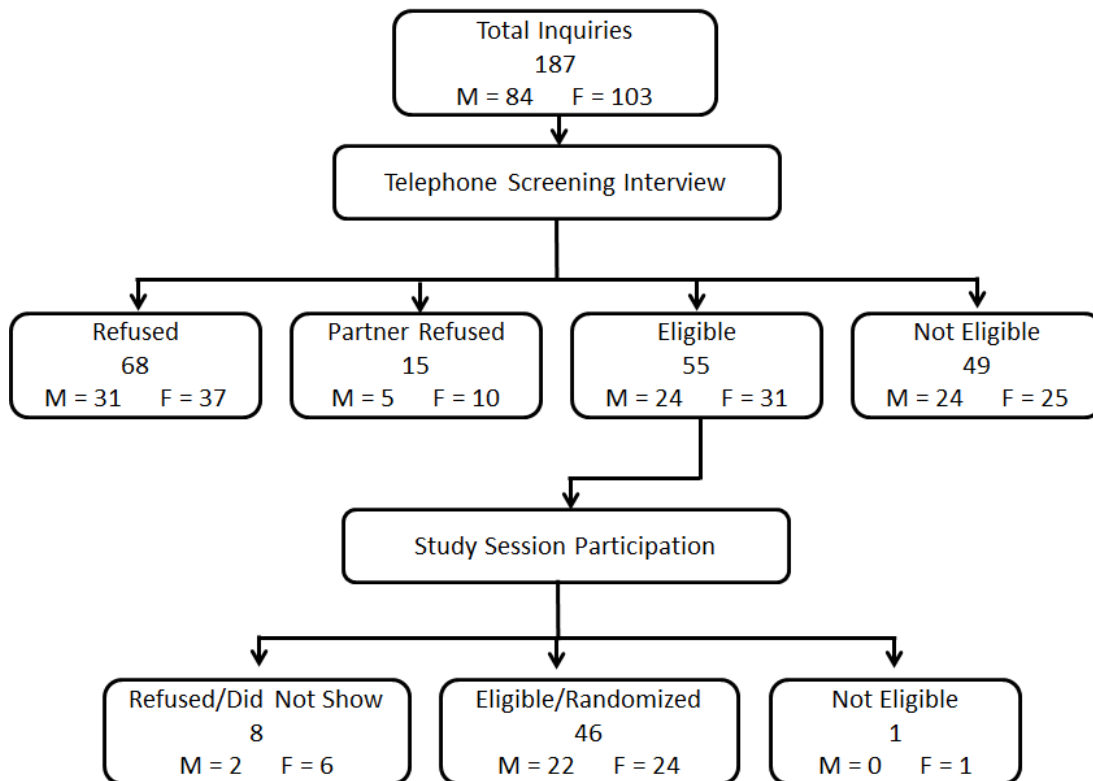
Total Inquiries
187
M = 84 F = 103

Telephone Screening Interview

Refused
68
M = 31 F = 37

Partner Refused
15
M = 5 F = 10

Eligible
55
M = 24 F = 31

Not Eligible
49
M = 24 F = 25

Study Session Participation

Refused/Did Not Show
8
M = 2 F = 6

Eligible/Randomized
46
M = 22 F = 24

Not Eligible
1
M = 0 F = 1